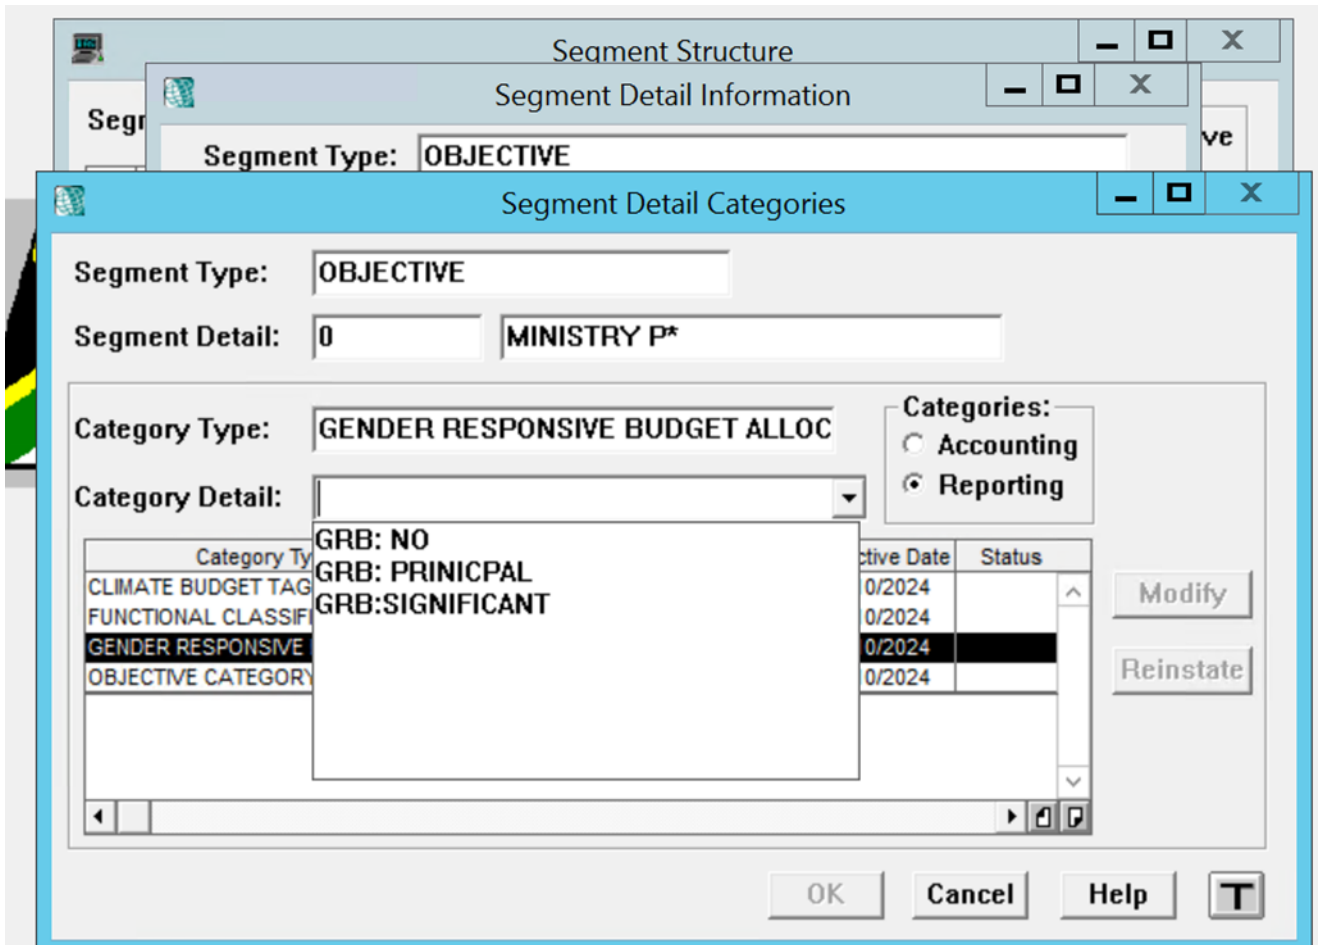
Segment Structure

Segr

ve

Segment Detail Information

Segment Type: OBJECTIVE

Segment Detail Categories

Segment Type: OBJECTIVE

Segment Detail: 0 MINISTRY P*

Category Type: GENDER RESPONSIVE BUDGET ALLOC

Categories:
Accounting
Reporting

Category Detail:

GRB: NO
GRB: PRINICPAL
GRB:SIGNIFICANT

| Category Ty | tive Date | Status |
|---|---|---|
| CLIMATE BUDGET TAG | 0/2024 | |
| FUNCTIONAL CLASSIFI | 0/2024 | |
| GENDER RESPONSIVE | 0/2024 | |
| OBJECTIVE CATEGORY | 0/2024 | |

Modify

Reinstate

OK Cancel Help T